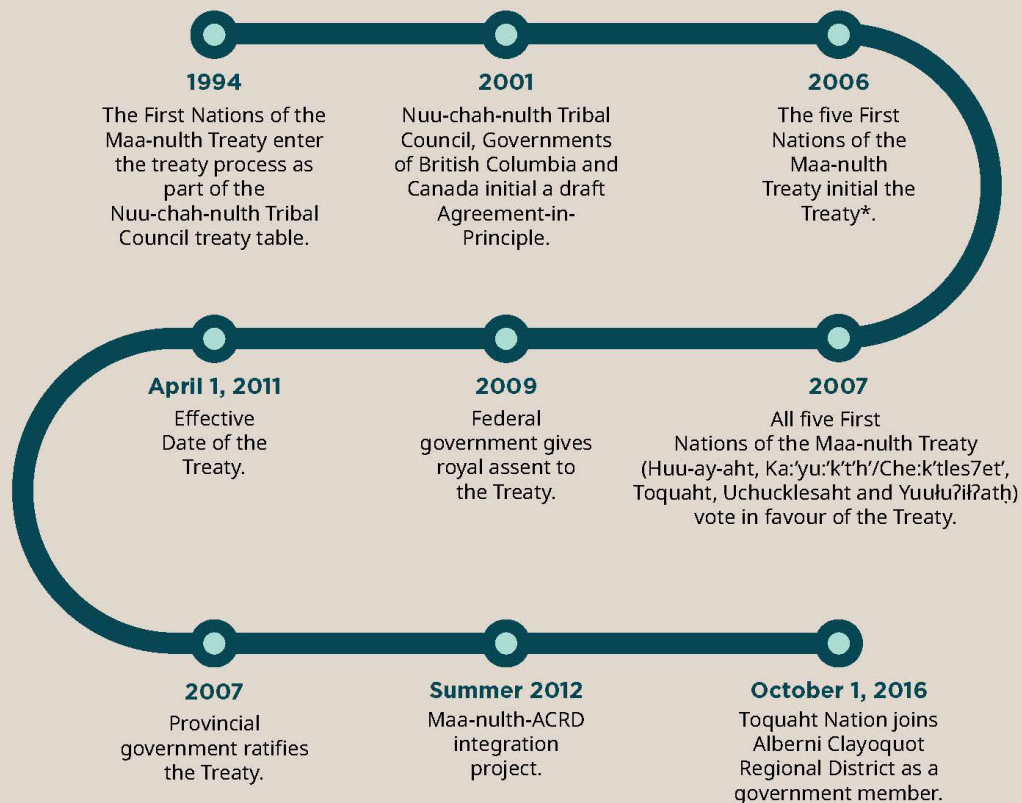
1994
The First Nations of the Maa-nulth Treaty enter the treaty process as part of the Nuu-chah-nulth Tribal Council treaty table.

2001
Nuu-chah-nulth Tribal Council, Governments of British Columbia and Canada initial a draft Agreement-in-Principle.

2006
The five First Nations of the Maa-nulth Treaty initial the Treaty*.

April 1, 2011
Effective Date of the Treaty.

2009
Federal government gives royal assent to the Treaty.

2007
All five First Nations of the Maa-nulth Treaty (Huu-ay-aht, Ka:'yu:'k't'h'/Che:k'tles7et', Toquaht, Uchucklesaht and Yuułuʔiłʔatḥ) vote in favour of the Treaty.

2007
Provincial government ratifies the Treaty.

Summer 2012
Maa-nulth-ACRD integration project.

October 1, 2016
Toquaht Nation joins Alberni Clayoquot Regional District as a government member.